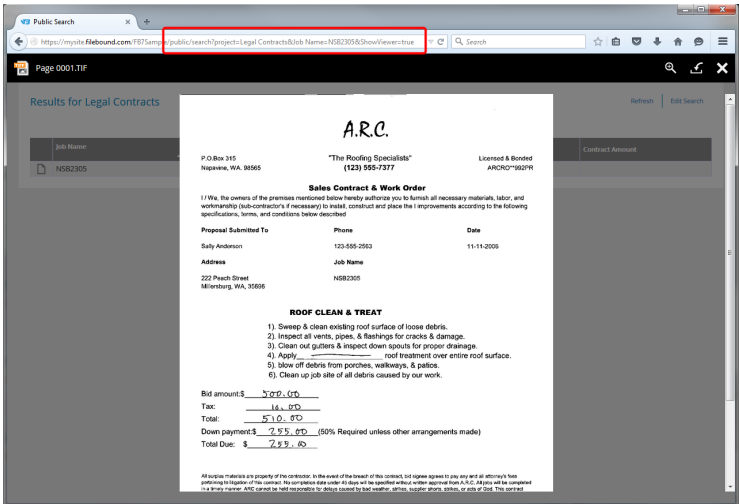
Public Search

https://mysite.filebound.com/FB7Sample/public/search?project=Legal Contracts&Job Name=NSB2305&ShowViewer=true

Search

Page 0001.TIF

Results for Legal Contracts

Refresh Edit Search

| Job Name | Contract Amount |
|---|---|
| NSB2305 | |

A.R.C.

P.O.Box 315
Napavene, WA. 98565

"The Roofing Specialists"
(123) 555-7377

Licensed & Bonded
ARCRO**992PR

Sales Contract & Work Order

I / We, the owners of the premises mentioned below hereby authorize you to furnish all necessary materials, labor, and workmanship (sub-contractor's if necessary) to install, construct and place the I improvements according to the following specifications, terms, and conditions below described

| Proposal Submitted To | Phone | Date |
|---|---|---|
| Sally Anderson | 123-555-2563 | 11-11-2006 |
| Address | Job Name | |
| 222 Peach Street Millersburg, WA, 35686 | NSB2305 | |

ROOF CLEAN & TREAT

1). Sweep & clean existing roof surface of loose debris.
2). Inspect all vents, pipes, & flashings for cracks & damage.
3). Clean out gutters & inspect down spouts for proper drainage.
4). Apply__________ roof treatment over entire roof surface.
5). blow off debris from porches, walkways, & patios.
6). Clean up job site of all debris caused by our work.

Bid amount:$ 500.00
Tax: 10.00
Total: 510.00
Down payment:$ 255.00 (50% Required unless other arrangements made)
Total Due: $ 255.00

All surplus materials are property of the contractor. In the event of the breach of this contract, bid signee agrees to pay any and all attorney's fees pertaining to litigation of this contract. No completion date under 40 days will be specified without written approval from A.R.C. All jobs will be completed in a timely manner. ARC cannot be held responsible for delays caused by bad weather, strikes, supplier shorts, strikes, or acts of God. This contract